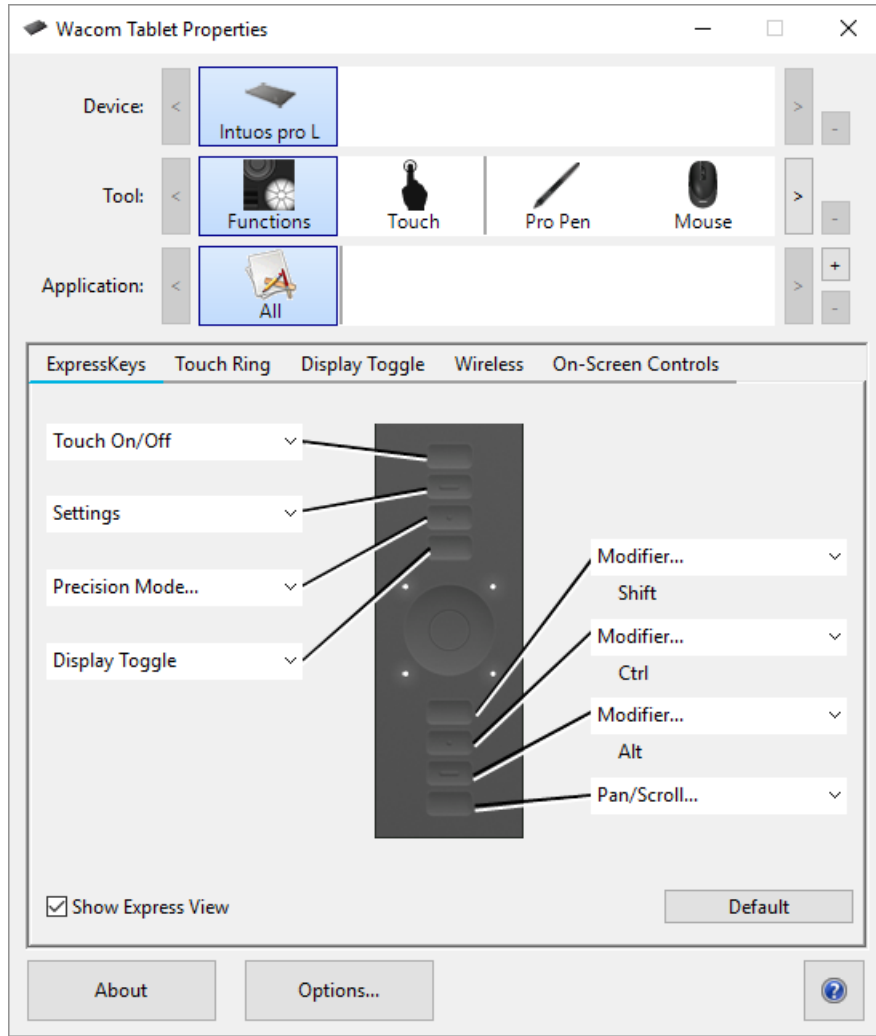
Wacom Tablet Properties

Device: < Intuos pro L > -

Tool: < Functions Touch Pro Pen Mouse > -

Application: < All > + -

ExpressKeys Touch Ring Display Toggle Wireless On-Screen Controls

Touch On/Off

Settings

Precision Mode...

Display Toggle

Modifier...
Shift

Modifier...
Ctrl

Modifier...
Alt

Pan/Scroll...

Show Express View

Default

About

Options...